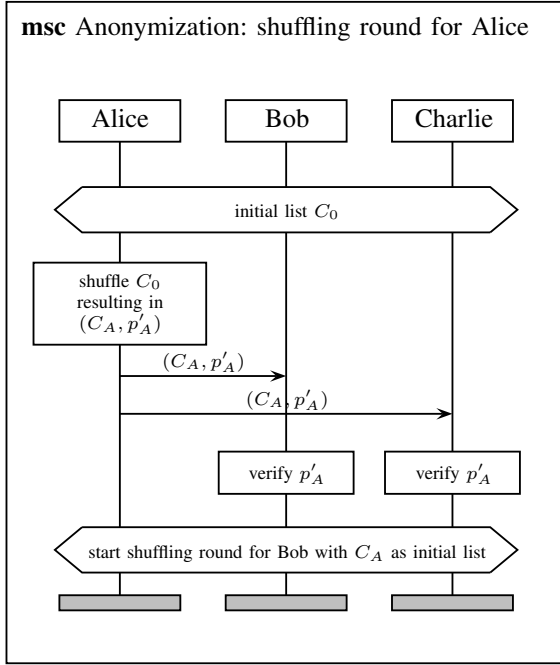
**msc** Anonymization: shuffling round for Alice

Alice

Bob

Charlie

initial list $C_0$

shuffle $C_0$ resulting in $(C_A, p'_A)$

$(C_A, p'_A)$

$(C_A, p'_A)$

verify $p'_A$

verify $p'_A$

start shuffling round for Bob with $C_A$ as initial list